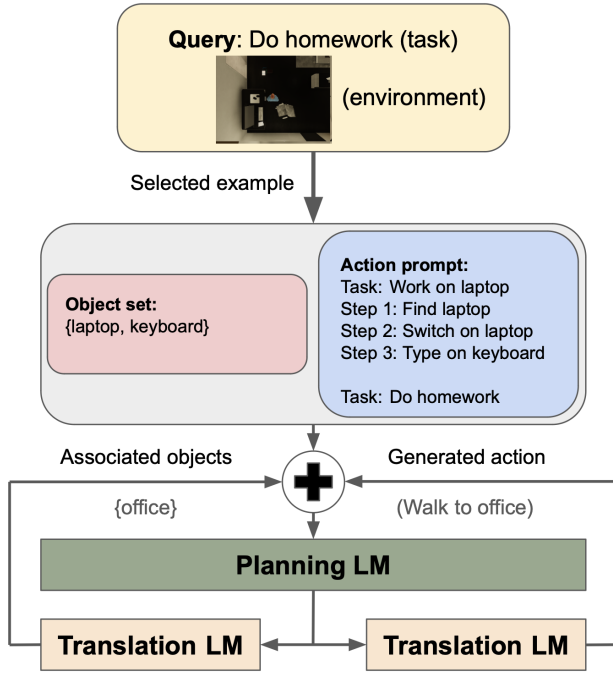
**Query**: Do homework (task)

(environment)

Selected example

**Object set:**
{laptop, keyboard}

**Action prompt:**
Task: Work on laptop
Step 1: Find laptop
Step 2: Switch on laptop
Step 3: Type on keyboard

Task: Do homework

Associated objects

Generated action

{office}

(Walk to office)

**Planning LM**

**Translation LM**

**Translation LM**